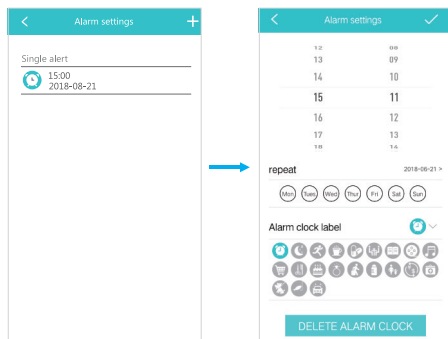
<
Alarm settings
+

Single alert
15:00
2018-08-21

<
Alarm settings

12
13
14
15
16
17
18

08
09
10
11
12
13
14

repeat
2018-08-21 >

Mon
Tues
Wed
Thu
Fri
Sat
Sun

Alarm clock label

DELETE ALARM CLOCK